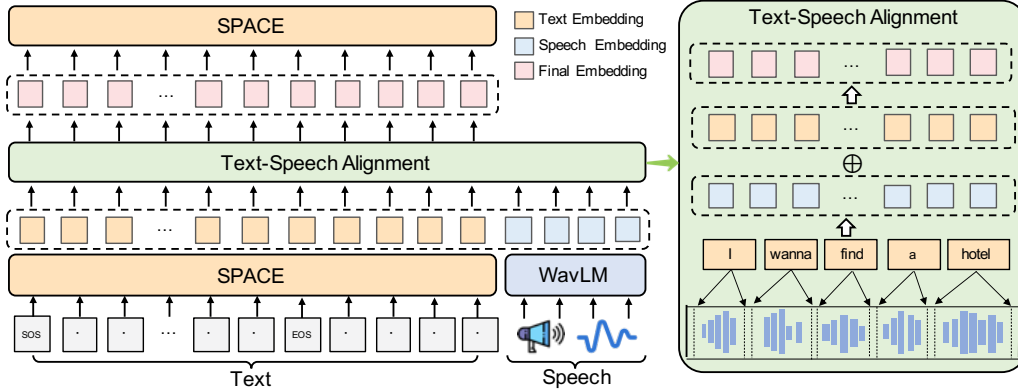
SPACE

Text Embedding

Speech Embedding

Final Embedding

...

Text-Speech Alignment

...

SPACE

WavLM

SOS · · ... · · EOS · · ·

Text

Speech

Text-Speech Alignment

...

...

$\oplus$

...

I wanna find a hotel